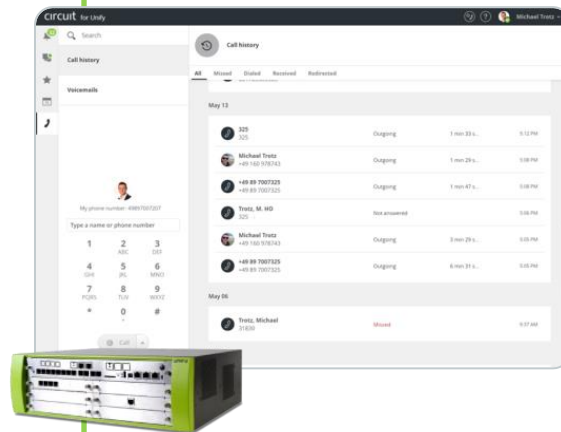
circuit for Unify

Michael Trotz

Search

Call history

Voicemails

My phone number: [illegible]

Type a name or phone number

1
2 ABC
3 DEF
4 GHI
5 JKL
6 MNO
7 PQRS
8 TUV
9 WXYZ
*
0 +
#

Call

Call history

All Missed Dialed Received Redirected

May 13

325
325
Outgoing
1 min 33 s...
5:12 PM

Michael Trotz
+49 160 978743
Outgoing
1 min 29 s...
5:08 PM

+49 89 7007325
+49 89 7007325
Outgoing
1 min 47 s...
5:08 PM

Trotz, M. HO
325
Not answered
5:06 PM

Michael Trotz
+49 160 978743
Outgoing
3 min 29 s...
5:05 PM

+49 89 7007325
+49 89 7007325
Outgoing
6 min 31 s...
5:05 PM

May 06

Trotz, Michael
31830
Missed
9:37 AM

unify